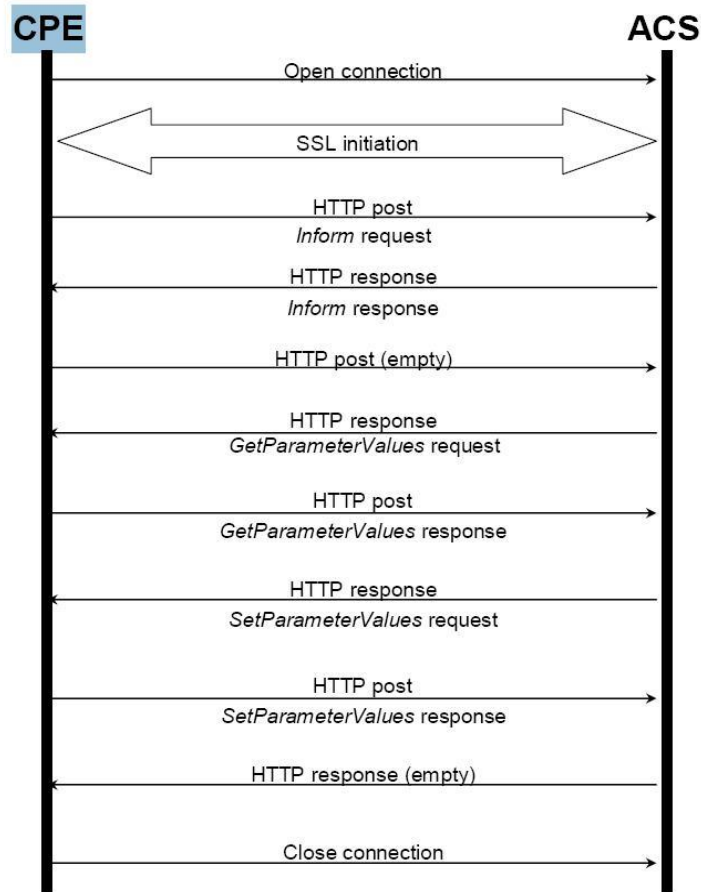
CPE

ACS

Open connection

SSL initiation

HTTP post
Inform request

HTTP response
Inform response

HTTP post (empty)

HTTP response
GetParameterValues request

HTTP post
GetParameterValues response

HTTP response
SetParameterValues request

HTTP post
SetParameterValues response

HTTP response (empty)

Close connection